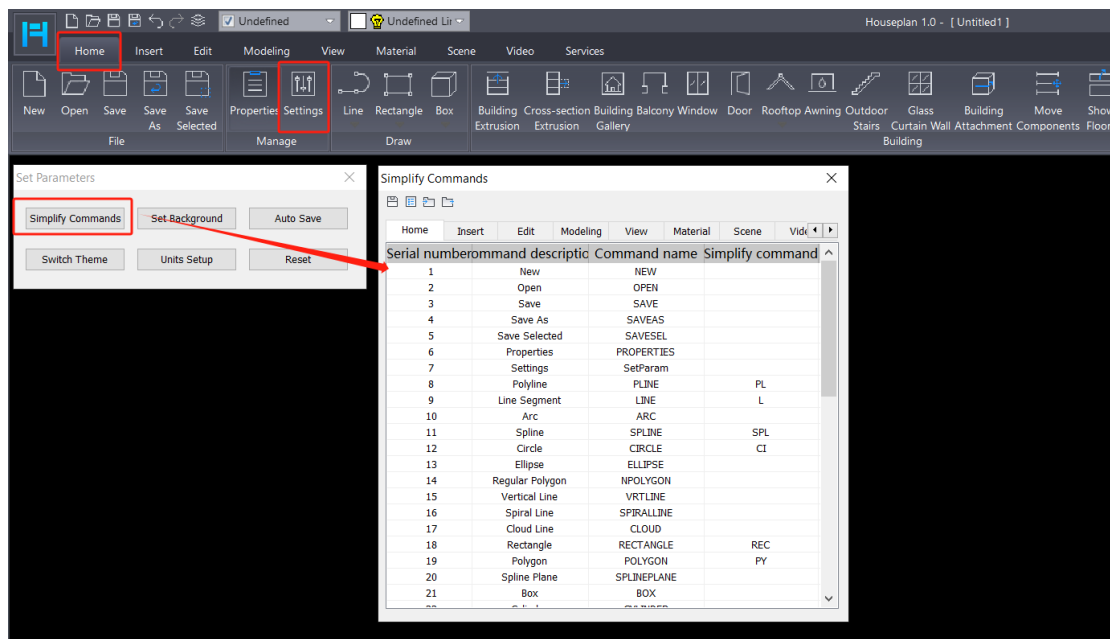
Undefined
Undefined Li
Houseplan 1.0 - [ Untitled1 ]

Home Insert Edit Modeling View Material Scene Video Services

New Open Save Save As Save Selected
File
Properties Settings
Manage
Line Rectangle Box
Draw
Building Extrusion Cross-section Extrusion Building Gallery Balcony Window Door Rooftop Awning Outdoor Stairs Glass Curtain Wall Building Attachment Move Components Show Floor
Building

Set Parameters
Simplify Commands Set Background Auto Save
Switch Theme Units Setup Reset

Simplify Commands
Home Insert Edit Modeling View Material Scene Vide

| Serial number | ommand descriptio | Command name | Simplify command |
|---|---|---|---|
| 1 | New | NEW | |
| 2 | Open | OPEN | |
| 3 | Save | SAVE | |
| 4 | Save As | SAVEAS | |
| 5 | Save Selected | SAVESEL | |
| 6 | Properties | PROPERTIES | |
| 7 | Settings | SetParam | |
| 8 | Polyline | PLINE | PL |
| 9 | Line Segment | LINE | L |
| 10 | Arc | ARC | |
| 11 | Spline | SPLINE | SPL |
| 12 | Circle | CIRCLE | CI |
| 13 | Ellipse | ELLIPSE | |
| 14 | Regular Polygon | NPOLYGON | |
| 15 | Vertical Line | VRTLINE | |
| 16 | Spiral Line | SPIRALLINE | |
| 17 | Cloud Line | CLOUD | |
| 18 | Rectangle | RECTANGLE | REC |
| 19 | Polygon | POLYGON | PY |
| 20 | Spline Plane | SPLINEPLANE | |
| 21 | Box | BOX | |